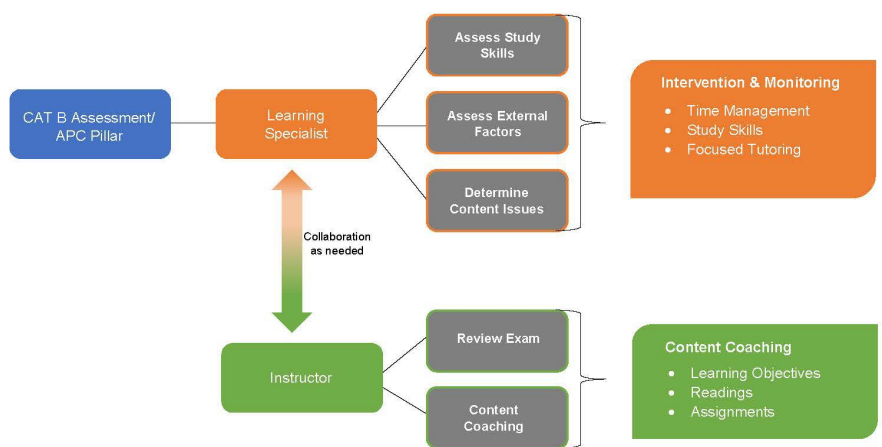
CAT B Assessment/ APC Pillar

Learning Specialist

Assess Study Skills

Assess External Factors

Determine Content Issues

Intervention & Monitoring
- Time Management
- Study Skills
- Focused Tutoring

Collaboration as needed

Instructor

Review Exam

Content Coaching

Content Coaching
- Learning Objectives
- Readings
- Assignments